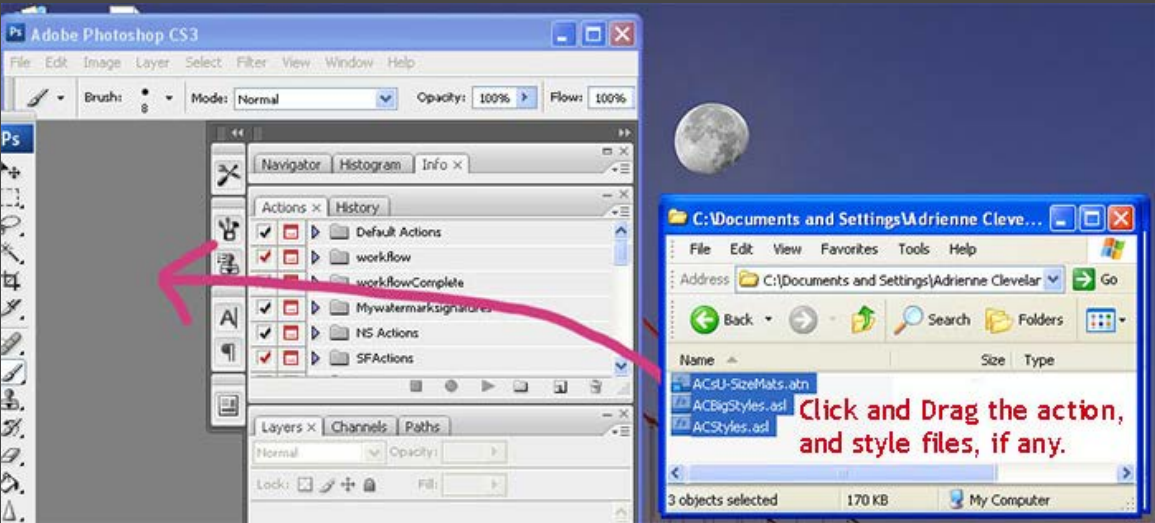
Adobe Photoshop CS3

File Edit Image Layer Select Filter View Window Help

Brush: 8 Mode: Normal Opacity: 100% Flow: 100%

Navigator Histogram Info ×

Actions × History

Default Actions
workflow
workflowComplete
Mywatermarksignatures
NS Actions
SFActions

Layers × Channels Paths

Normal Opacity:

Lock: Fill:

C:\Documents and Settings\Adrienne Clevel...

File Edit View Favorites Tools Help

Address C:\Documents and Settings\Adrienne Clevelar Go

Back Search Folders

Name Size Type

ACsU-SizeMats.atn
ACBigStyles.asl
ACStyles.asl

Click and Drag the action, and style files, if any.

3 objects selected 170 KB My Computer